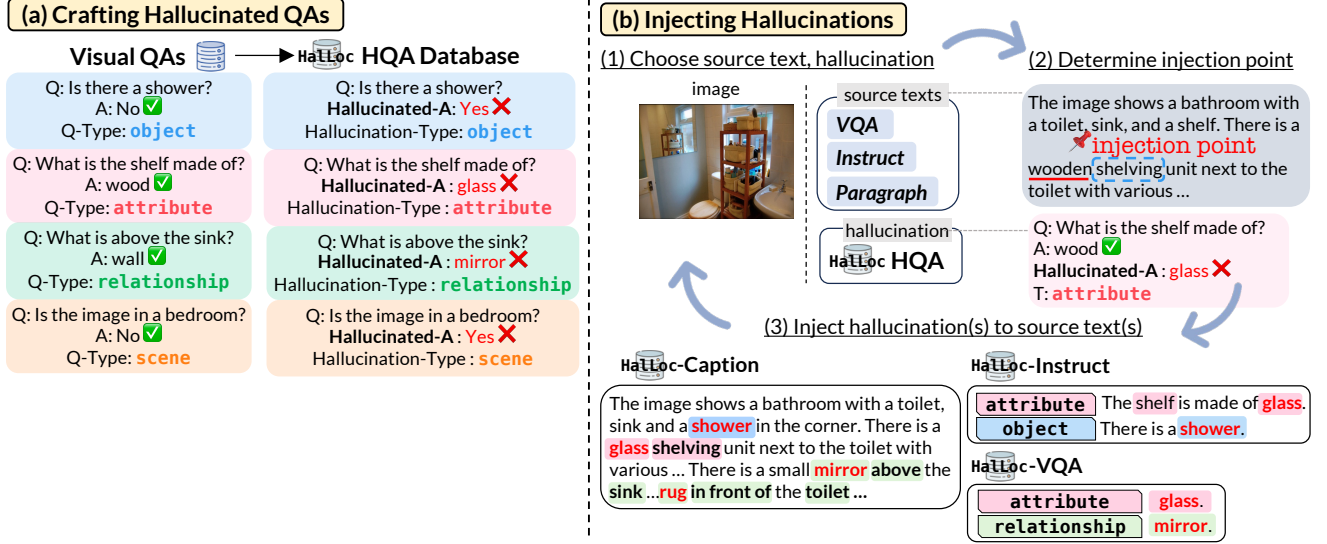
(a) Crafting Hallucinated QAs

Visual QAs → HalLoc HQA Database

Q: Is there a shower?
A: No ✅
Q-Type: object

Q: Is there a shower?
Hallucinated-A: Yes ❌
Hallucination-Type: object

Q: What is the shelf made of?
A: wood ✅
Q-Type: attribute

Q: What is the shelf made of?
Hallucinated-A : glass ❌
Hallucination-Type : attribute

Q: What is above the sink?
A: wall ✅
Q-Type: relationship

Q: What is above the sink?
Hallucinated-A : mirror ❌
Hallucination-Type : relationship

Q: Is the image in a bedroom?
A: No ✅
Q-Type: scene

Q: Is the image in a bedroom?
Hallucinated-A : Yes ❌
Hallucination-Type : scene

(b) Injecting Hallucinations

(1) Choose source text, hallucination

image

source texts
VQA
Instruct
Paragraph

hallucination
HalLoc HQA

(2) Determine injection point

The image shows a bathroom with a toilet, sink, and a shelf. There is a injection point wooden shelving unit next to the toilet with various ...

Q: What is the shelf made of?
A: wood ✅
Hallucinated-A : glass ❌
T: attribute

(3) Inject hallucination(s) to source text(s)

HalLoc-Caption

The image shows a bathroom with a toilet, sink and a shower in the corner. There is a glass shelving unit next to the toilet with various ... There is a small mirror above the sink ...rug in front of the toilet ...

HalLoc-Instruct

attribute The shelf is made of glass.
object There is a shower.

HalLoc-VQA

attribute glass.
relationship mirror.